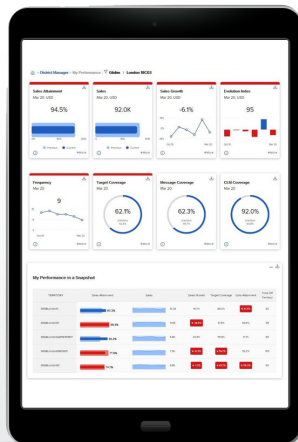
District Manager > My Performance > Globe > London WC01

Sales Attainment
Mar 20, USD
94.5%

Sales
Mar 20, USD
92.0K

Sales Growth
Mar 20, USD
-6.1%

Evolution Index
Mar 20, USD
95

Frequency
Mar 20
9

Target Coverage
Mar 20
62.1%

Message Coverage
Mar 20
62.3%

CLM Coverage
Mar 20
92.0%

My Performance in a Snapshot

| TERRITORY | Sales Attainment | Sales | Sales Growth | Target Coverage | CLM Attainment | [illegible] |
|---|---|---|---|---|---|---|
| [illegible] | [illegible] | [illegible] | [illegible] | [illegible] | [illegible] | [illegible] |
| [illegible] | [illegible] | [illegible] | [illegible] | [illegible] | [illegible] | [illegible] |
| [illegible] | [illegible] | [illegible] | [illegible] | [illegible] | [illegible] | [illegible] |
| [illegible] | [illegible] | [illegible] | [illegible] | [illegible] | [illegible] | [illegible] |
| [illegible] | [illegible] | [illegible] | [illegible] | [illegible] | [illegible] | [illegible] |